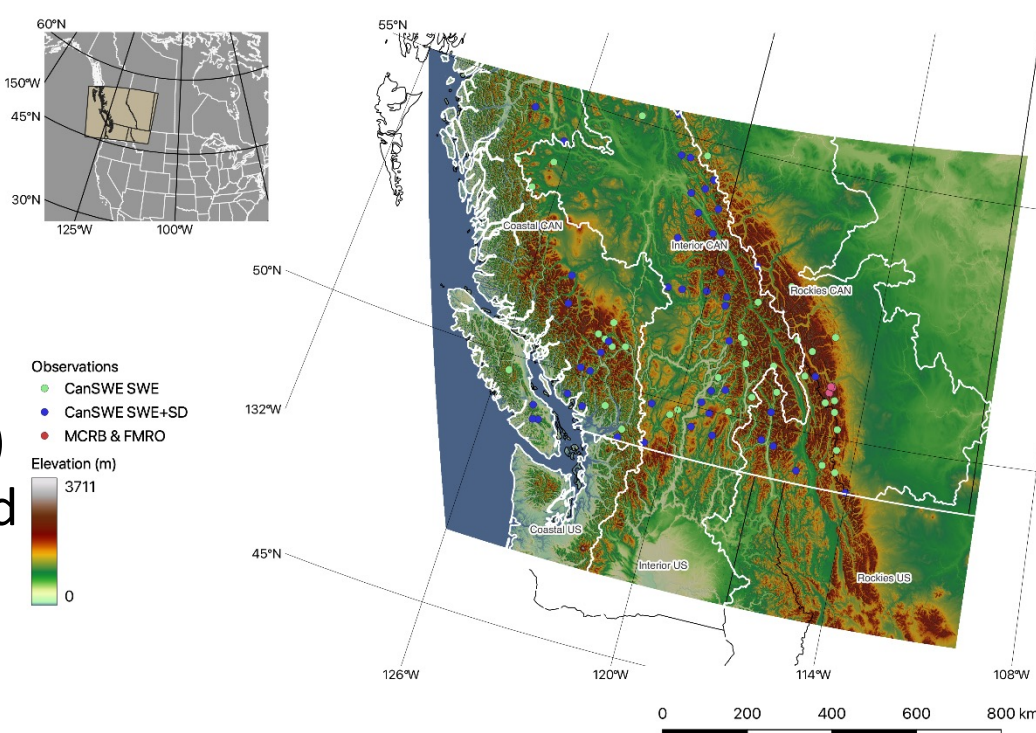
60°N
150°W
45°N
30°N
125°W
100°W

55°N
50°N
132°W
45°N
126°W
120°W
114°W
108°W

Coastal CAN
Interior CAN
Rockies CAN
Coastal US
Interior US
Rockies US

Observations
CanSWE SWE
CanSWE SWE+SD
MCRB & FMRO
Elevation (m)
3711
0

d

0 200 400 600 800 km